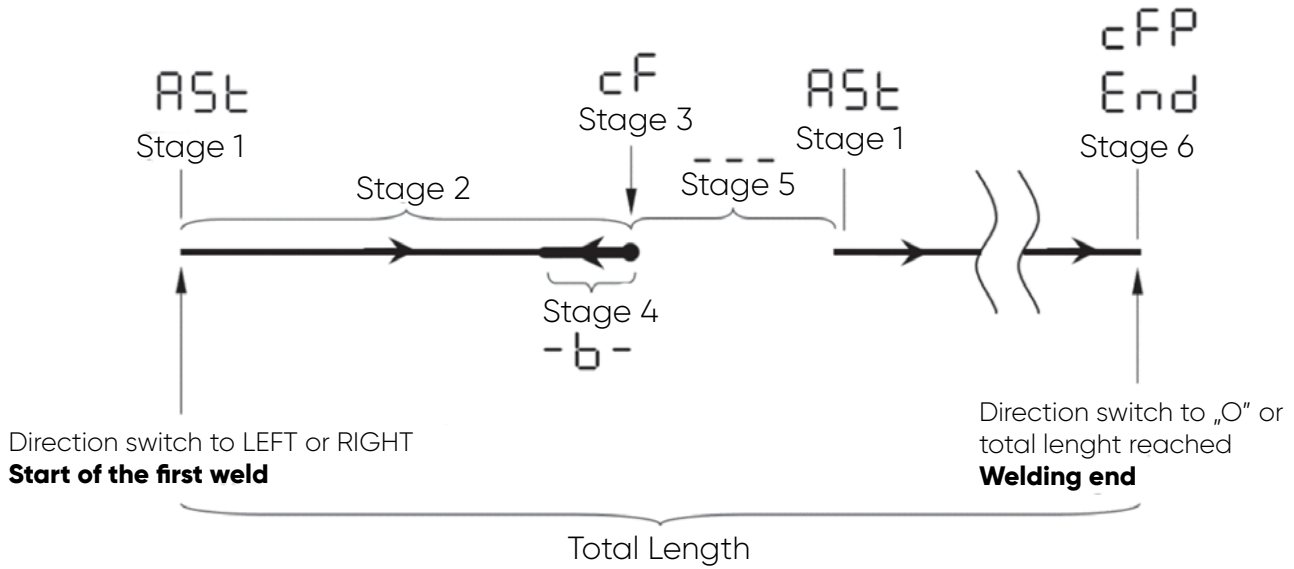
ASt
Stage 1

Stage 2

cF
Stage 3

Stage 4
-b-

---
Stage 5

ASt
Stage 1

cFP
End
Stage 6

Direction switch to LEFT or RIGHT
**Start of the first weld**

Direction switch to „O" or total lenght reached
**Welding end**

Total Length